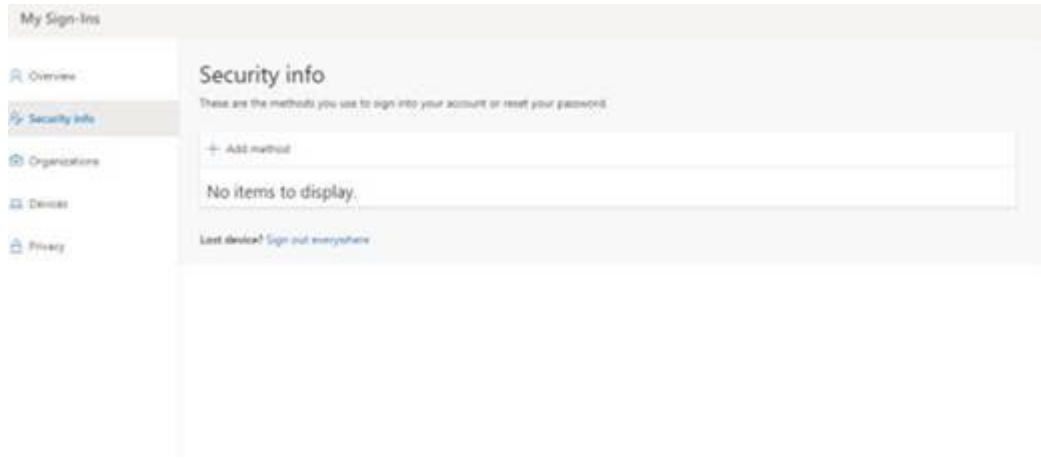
My Sign-Ins

Overview

Security info

Organizations

Devices

Privacy

Security info

These are the methods you use to sign into your account or reset your password.

+ Add method

No items to display.

Lost device? Sign out everywhere